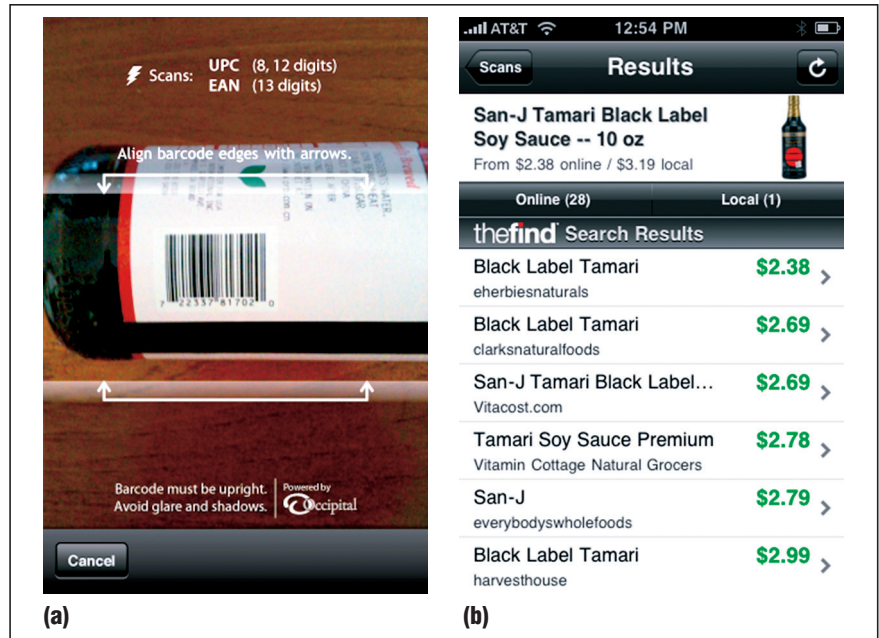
Scans: UPC (8, 12 digits)
EAN (13 digits)

Align barcode edges with arrows.

7 22337 81702 0

Barcode must be upright. Avoid glare and shadows.

Powered by Occipital

Cancel

(a)

AT&T 12:54 PM

Scans Results

San-J Tamari Black Label Soy Sauce -- 10 oz
From $2.38 online / $3.19 local

Online (28) Local (1)

thefind Search Results

Black Label Tamari $2.38
eherbiesnaturals

Black Label Tamari $2.69
clarksnaturalfoods

San-J Tamari Black Label… $2.69
Vitacost.com

Tamari Soy Sauce Premium $2.78
Vitamin Cottage Natural Grocers

San-J $2.79
everybodyswholefoods

Black Label Tamari $2.99
harvesthouse

(b)